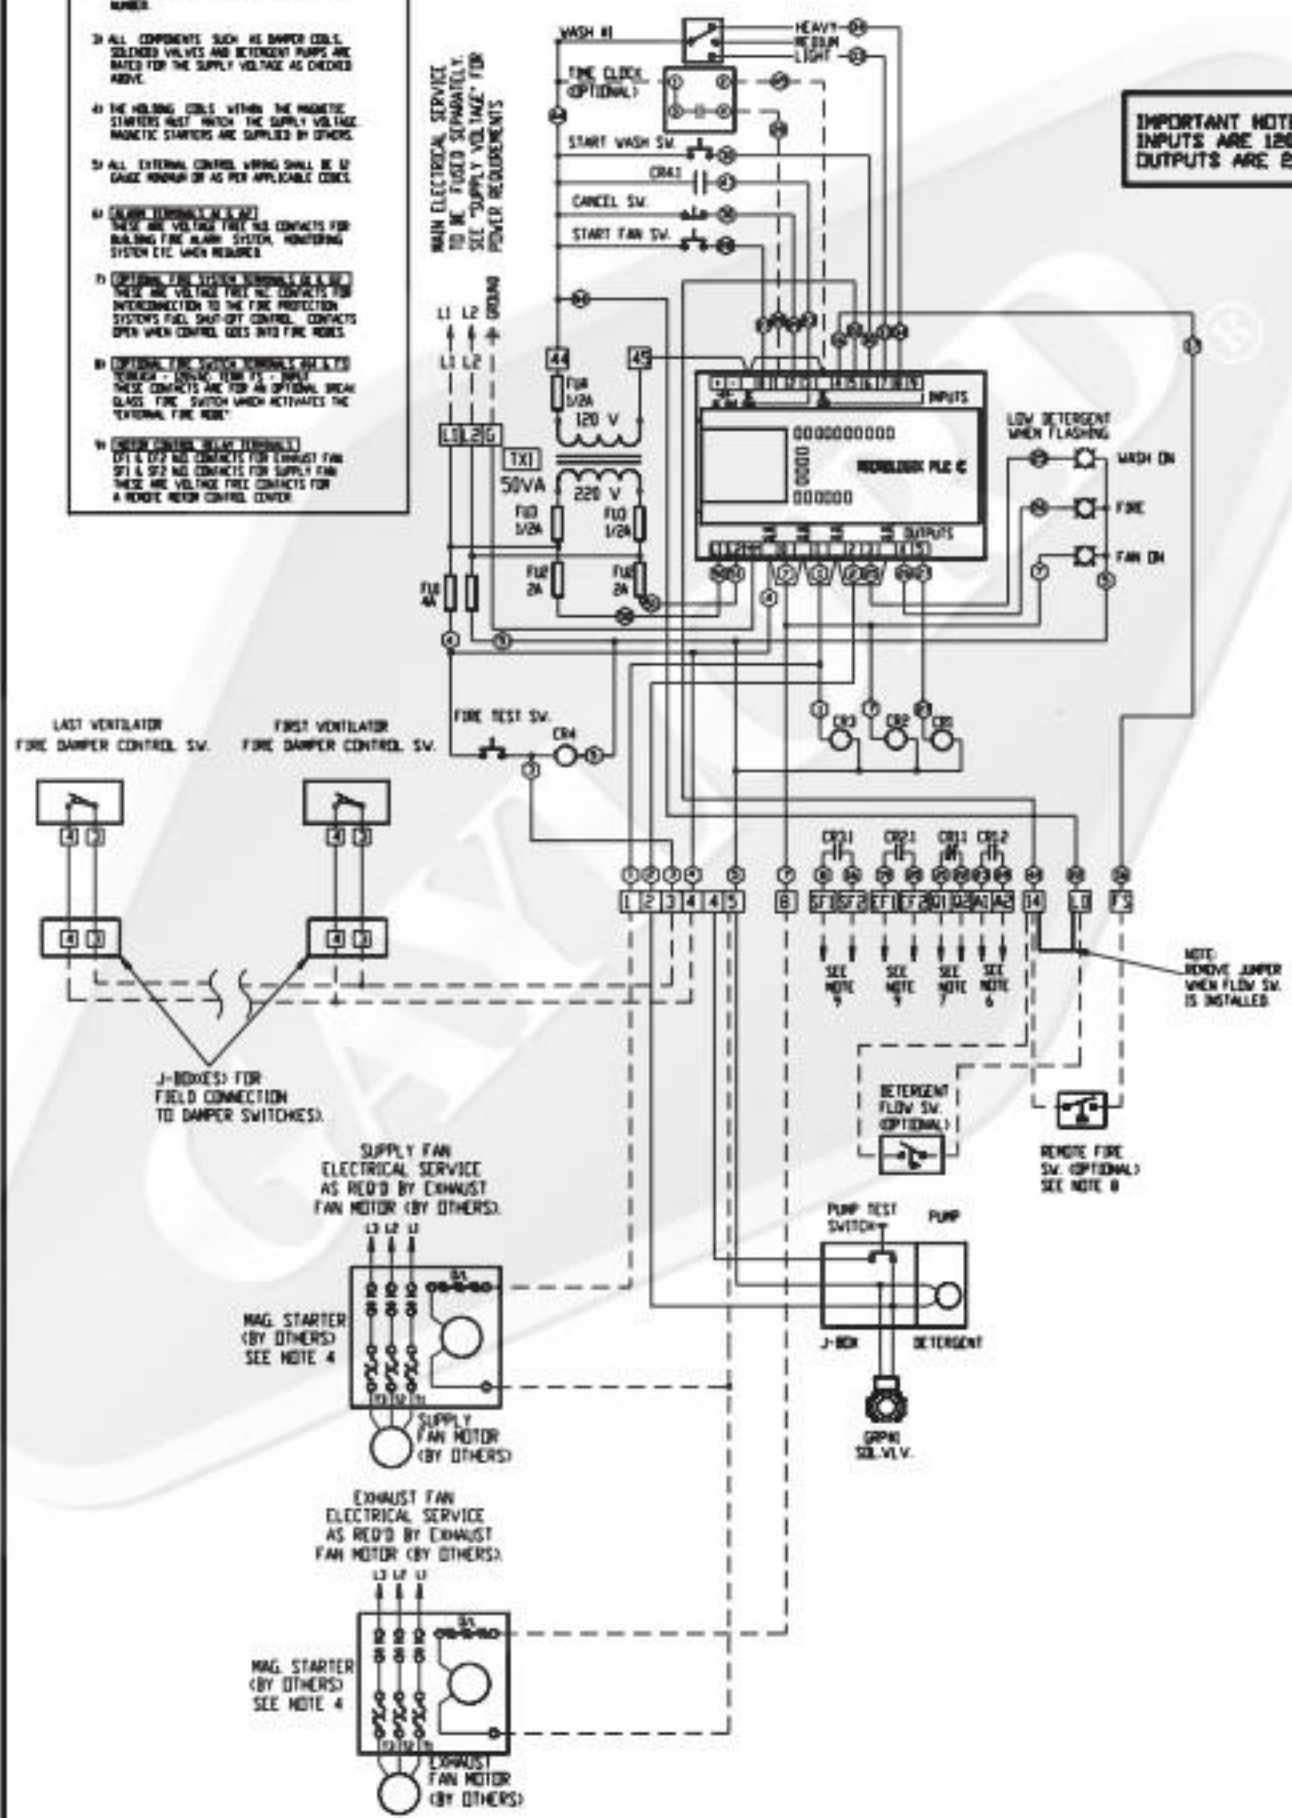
NUMBER.

3) ALL COMPONENTS SUCH AS DAMPER COILS, SOLENOID VALVES AND DETERGENT PUMPS ARE RATED FOR THE SUPPLY VOLTAGE AS CHECKED ABOVE.

4) THE HOLDING COILS WITHIN THE MAGNETIC STARTERS MUST MATCH THE SUPPLY VOLTAGE. MAGNETIC STARTERS ARE SUPPLIED BY OTHERS.

5) ALL EXTERNAL CONTROL WIRING SHALL BE 12 GAUGE MINIMUM OR AS PER APPLICABLE CODES.

6) ALARM TERMINALS (A1 & A2) THESE ARE VOLTAGE FREE N.O. CONTACTS FOR BUILDING FIRE ALARM SYSTEM, MONITORING SYSTEM ETC WHEN REQUIRED.

7) OPTIONAL FIRE SYSTEM TERMINALS (X1 & X2) THESE ARE VOLTAGE FREE N.C. CONTACTS FOR INTERCONNECTION TO THE FIRE PROTECTION SYSTEM'S FUEL SHUT-OFF CONTROL. CONTACTS OPEN WHEN CONTROL GOES INTO FIRE MODE.

8) OPTIONAL FIRE SWITCH TERMINALS (44 & FS) TERMINAL - 120VAC TERM FS - INPUT THESE CONTACTS ARE FOR AN OPTIONAL BREAK GLASS FIRE SWITCH WHICH ACTIVATES THE "EXTERNAL FIRE MODE".

9) MOTOR CONTROL RELAY TERMINALS EF1 & EF2 N.O. CONTACTS FOR EXHAUST FAN SF1 & SF2 N.O. CONTACTS FOR SUPPLY FAN THESE ARE VOLTAGE FREE CONTACTS FOR A REMOTE MOTOR CONTROL CENTER.

MAIN ELECTRICAL SERVICE TO BE FUSED SEPARATELY. SEE "SUPPLY VOLTAGE" FOR POWER REQUIREMENTS

IMPORTANT NOTE INPUTS ARE 120 OUTPUTS ARE 2

WASH #1
HEAVY
MEDIUM
LIGHT
TIME CLOCK (OPTIONAL)
START WASH SW.
CRA1
CANCEL SW.
START FAN SW.
L1 L2 GROUND
L1 L2
L1 L2 G
44
45
FU4 1/2A
120 V
TX1
50VA
220 V
FU3 1/2A
FU3 1/2A
FU2 2A
FU2 2A
FU1 4A
INPUTS
0000000000
MICROLOGIX PLC IC
000000
OUTPUTS
LOW DETERGENT WHEN FLASHING
WASH ON
FIRE
FAN ON
FIRE TEST SW.
CR4
CR3
CR2
CR1
LAST VENTILATOR FIRE DAMPER CONTROL SW.
FIRST VENTILATOR FIRE DAMPER CONTROL SW.
4 3
4 3
4 3
4 3
CR31 CR21 CR11 CR12
1 2 3 4 4 5 8 SF1 SF2 EF1 EF2 X1 X2 A1 A2 14 L0 FS
SEE NOTE 9
SEE NOTE 9
SEE NOTE 7
SEE NOTE 6
NOTE: REMOVE JUMPER WHEN FLOW SW. IS INSTALLED.
J-BOX(ES) FOR FIELD CONNECTION TO DAMPER SWITCH(ES).
DETERGENT FLOW SW. (OPTIONAL)
REMOTE FIRE SW. (OPTIONAL) SEE NOTE 8
SUPPLY FAN ELECTRICAL SERVICE AS REQ'D BY EXHAUST FAN MOTOR (BY OTHERS).
L3 L2 L1
MAG. STARTER (BY OTHERS) SEE NOTE 4
SUPPLY FAN MOTOR (BY OTHERS)
PUMP TEST SWITCH
PUMP
J-BOX
DETERGENT
GRPKI SOL.VLV.
EXHAUST FAN ELECTRICAL SERVICE AS REQ'D BY EXHAUST FAN MOTOR (BY OTHERS).
L3 L2 L1
MAG. STARTER (BY OTHERS) SEE NOTE 4
EXHAUST FAN MOTOR (BY OTHERS)